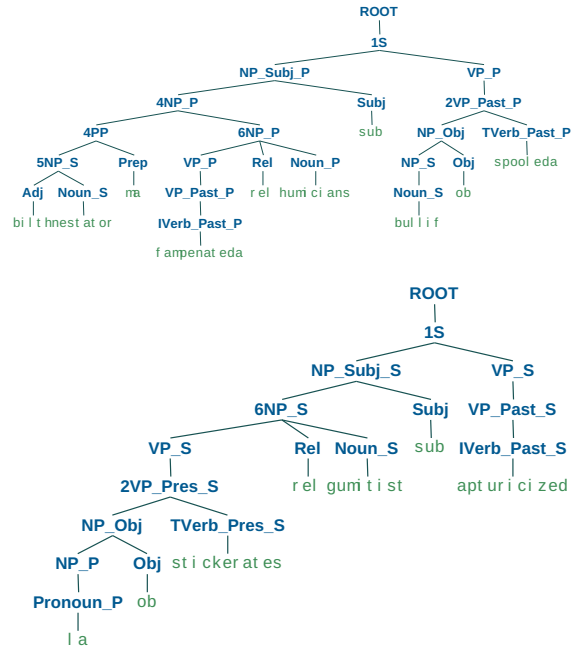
ROOT
1S
NP_Subj_P
VP_P
4NP_P
Subj
2VP_Past_P
4PP
6NP_P
sub
NP_Obj
TVerb_Past_P
5NP_S
Prep
VP_P
Rel
Noun_P
NP_S
Obj
spooleda
Adj
Noun_S
ma
VP_Past_P
rel
humicians
Noun_S
ob
bilthnest
ator
IVerb_Past_P
bullif
fampenateda

ROOT
1S
NP_Subj_S
VP_S
6NP_S
Subj
VP_Past_S
VP_S
Rel
Noun_S
sub
IVerb_Past_S
2VP_Pres_S
rel
gumitist
apturicized
NP_Obj
TVerb_Pres_S
NP_P
Obj
stickerates
Pronoun_P
ob
la